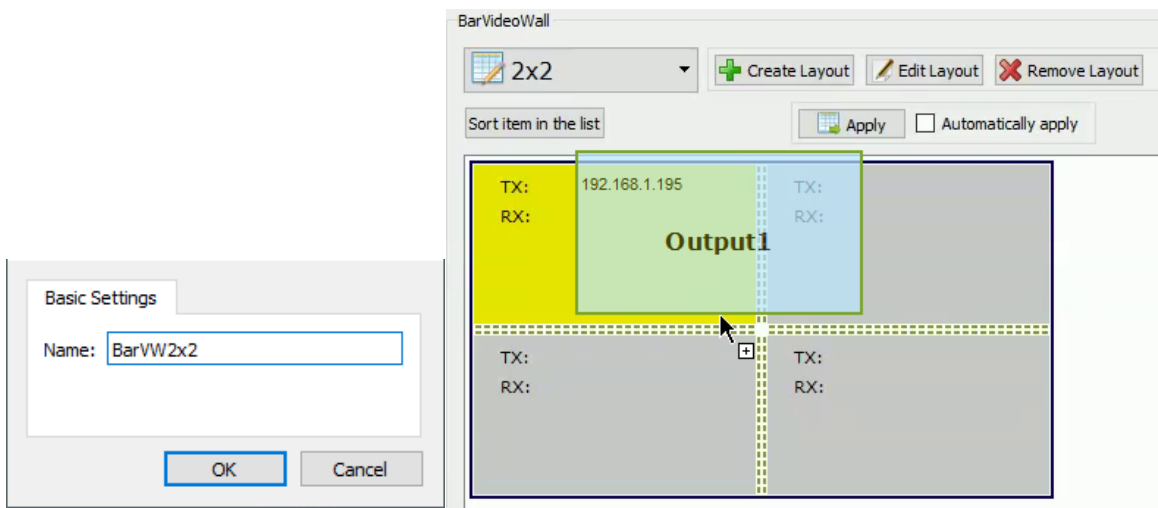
BarVideoWall

2x2

Create Layout

Edit Layout

Remove Layout

Sort item in the list

Apply

Automatically apply

TX:
RX:

192.168.1.195

Output1

TX:
RX:

TX:
RX:

TX:
RX:

Basic Settings

Name: BarVW2x2

OK

Cancel